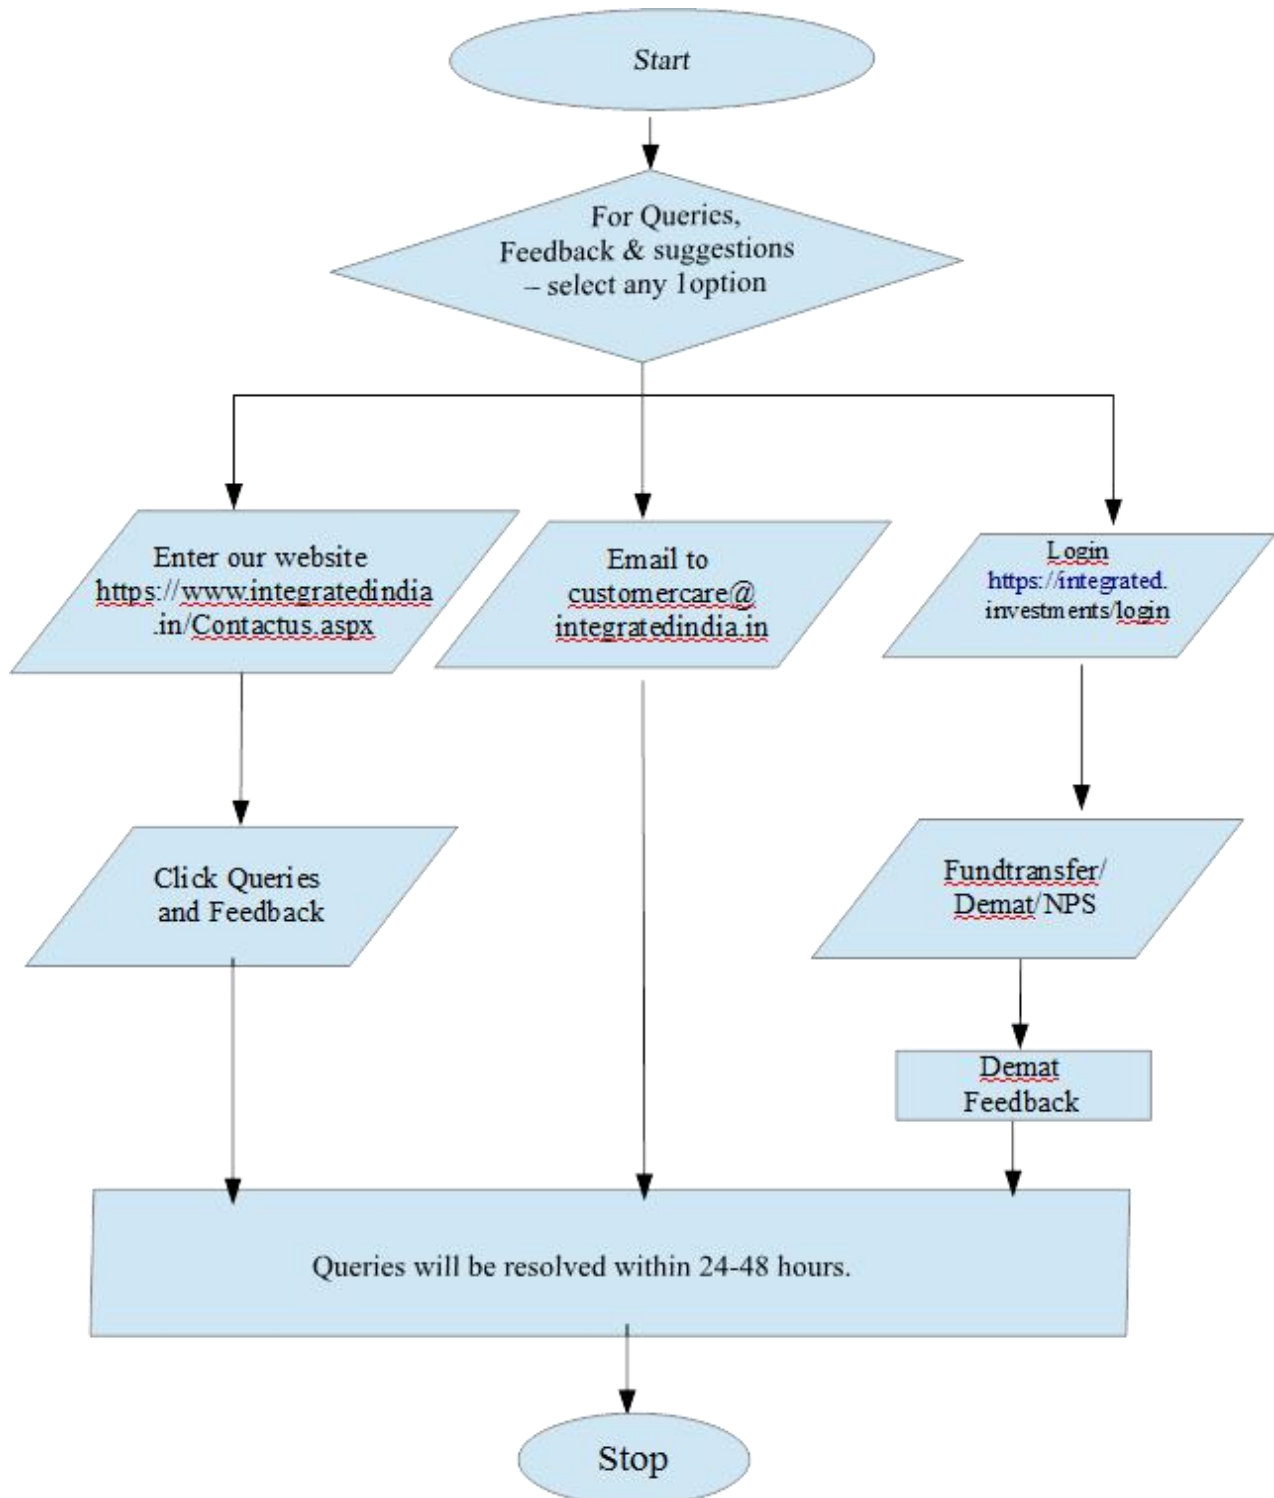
Start

For Queries, Feedback & suggestions – select any 1option

Enter our website https://www.integratedindia.in/Contactus.aspx

Email to customercare@integratedindia.in

Login https://integrated.investments/login

Click Queries and Feedback

Fundtransfer/ Demat/NPS

Demat Feedback

Queries will be resolved within 24-48 hours.

Stop